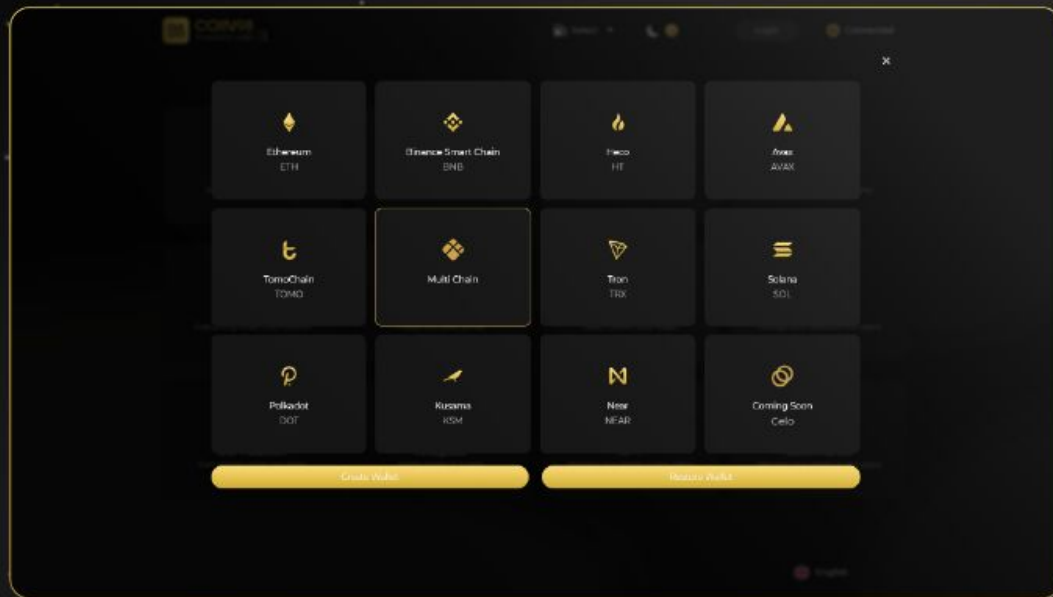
COIN98

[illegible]

×

Ethereum
ETH

Binance Smart Chain
BNB

Heco
HT

Avax
AVAX

TomoChain
TOMO

Multi Chain

Tron
TRX

Solana
SOL

Polkadot
DOT

Kusama
KSM

Near
NEAR

Coming Soon
Celo

Create Wallet

Restore Wallet

English